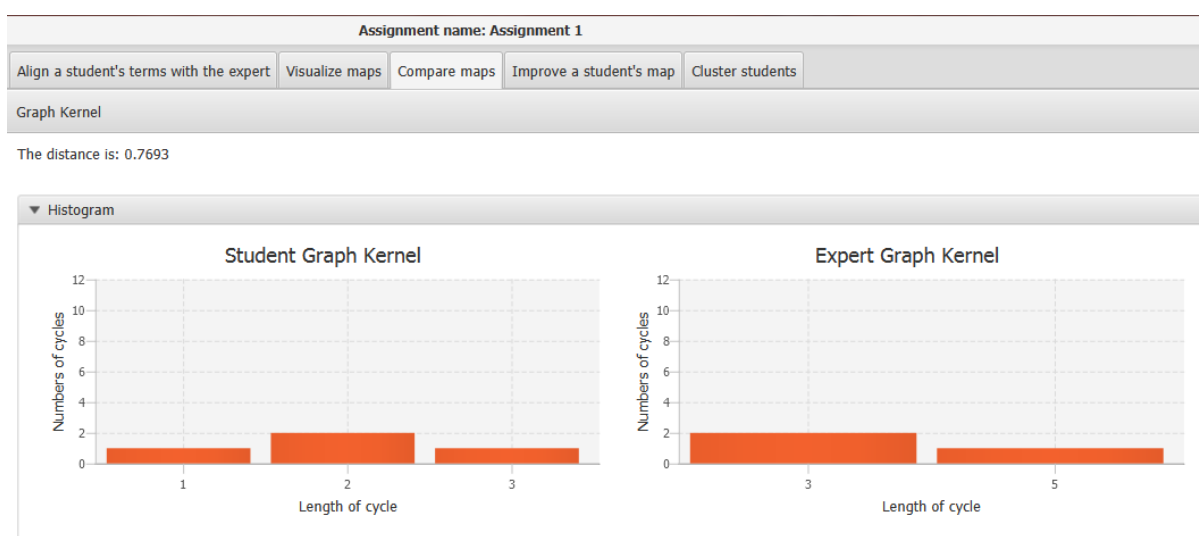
Assignment name: Assignment 1

Align a student's terms with the expert
Visualize maps
Compare maps
Improve a student's map
Cluster students

Graph Kernel

The distance is: 0.7693

Histogram

Student Graph Kernel

12
10
8
6
4
2
0
Numbers of cycles
1
2
3
Length of cycle

Expert Graph Kernel

12
10
8
6
4
2
0
Numbers of cycles
3
5
Length of cycle